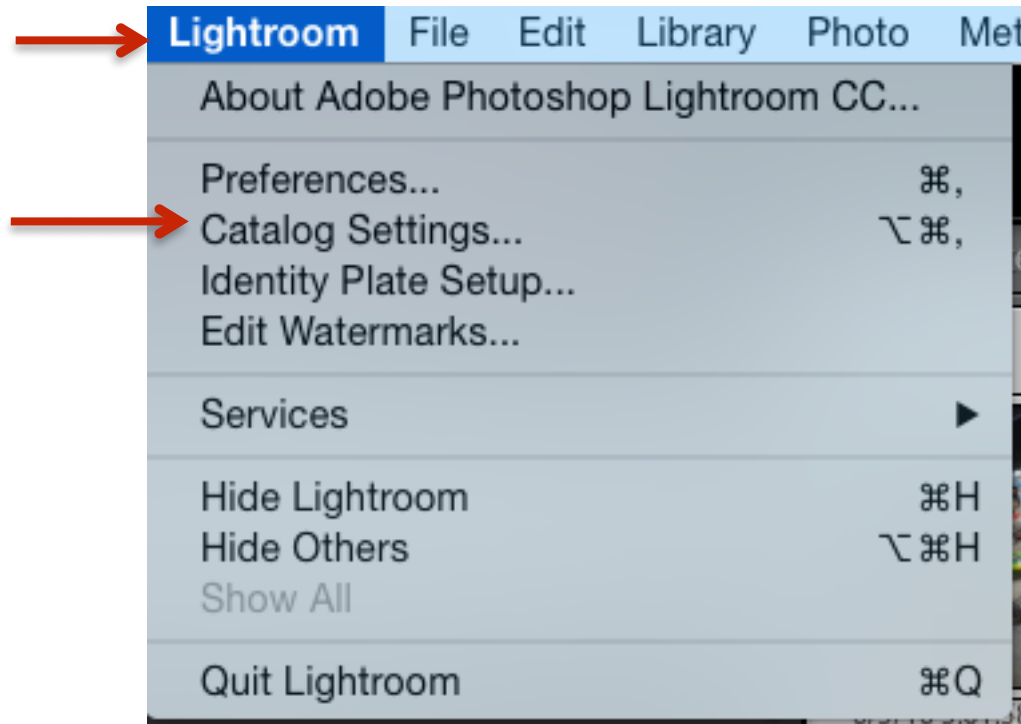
Lightroom File Edit Library Photo Met

About Adobe Photoshop Lightroom CC...

Preferences... ⌘,
Catalog Settings... ⌥⌘,
Identity Plate Setup...
Edit Watermarks...

Services ▶

Hide Lightroom ⌘H
Hide Others ⌥⌘H
Show All

Quit Lightroom ⌘Q